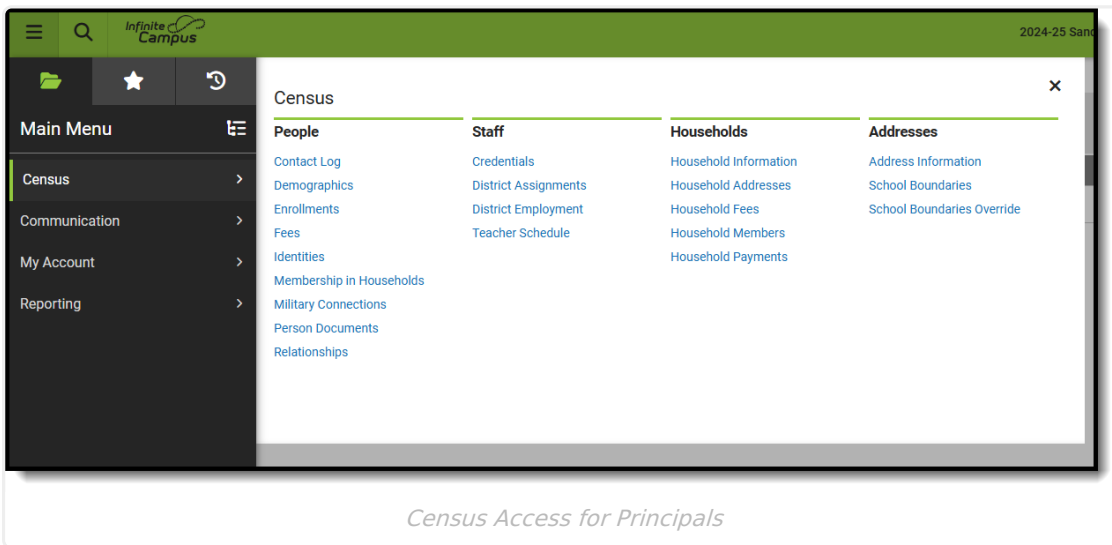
Infinite Campus

2024-25 Sand

Main Menu

Census

Communication

My Account

Reporting

Census

×

People

Contact Log

Demographics

Enrollments

Fees

Identities

Membership in Households

Military Connections

Person Documents

Relationships

Staff

Credentials

District Assignments

District Employment

Teacher Schedule

Households

Household Information

Household Addresses

Household Fees

Household Members

Household Payments

Addresses

Address Information

School Boundaries

School Boundaries Override

Census Access for Principals